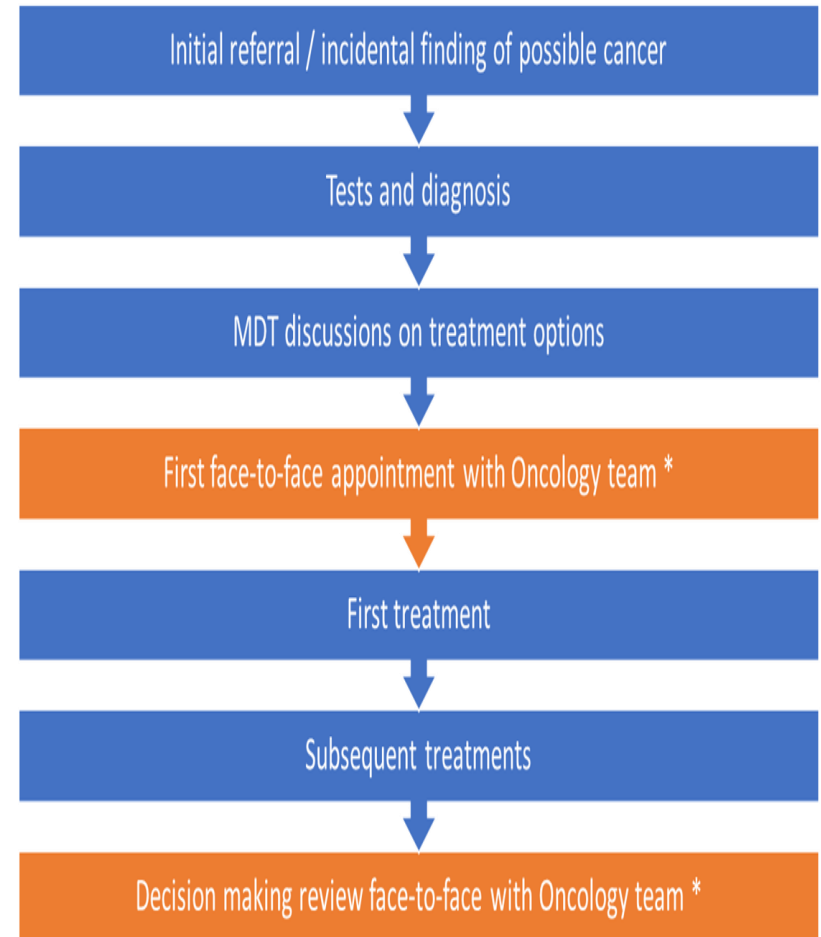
Initial referral / incidental finding of possible cancer

Tests and diagnosis

MDT discussions on treatment options

First face-to-face appointment with Oncology team *

First treatment

Subsequent treatments

Decision making review face-to-face with Oncology team *